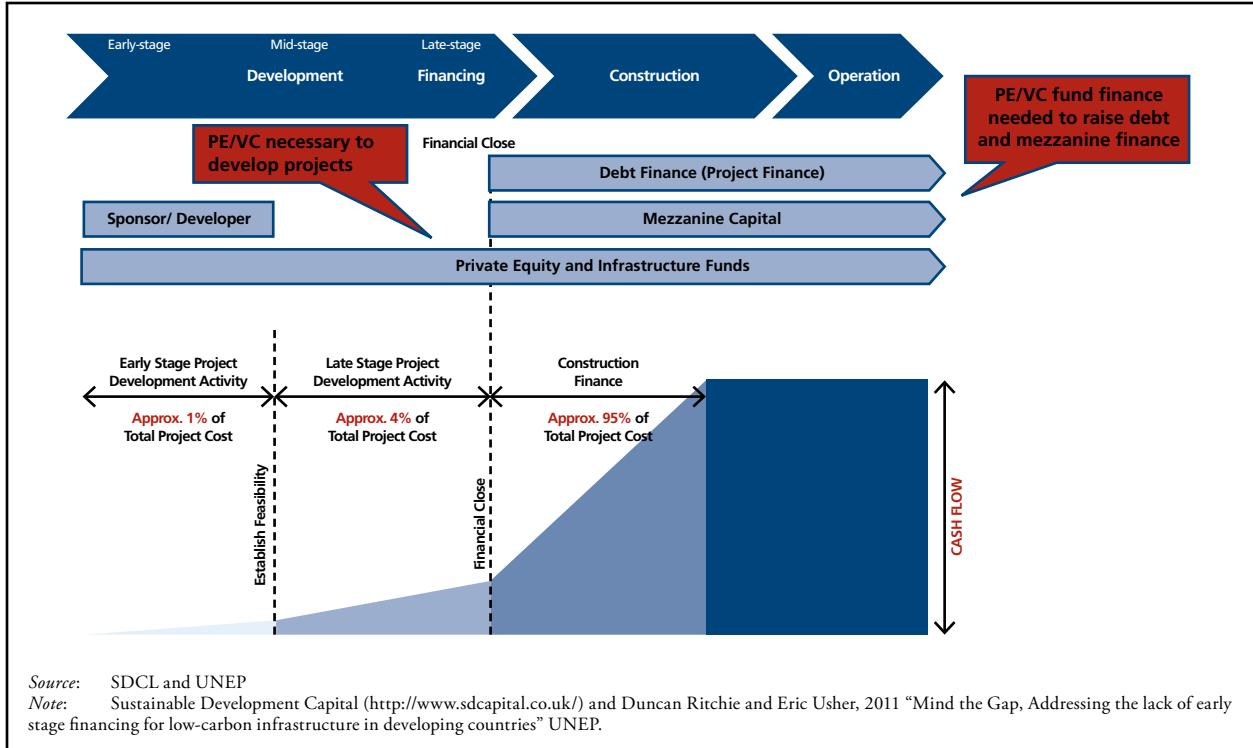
Early-stage Mid-stage Late-stage
Development Financing Construction Operation

PE/VC fund finance needed to raise debt and mezzanine finance

PE/VC necessary to develop projects

Financial Close

Debt Finance (Project Finance)

Sponsor/ Developer

Mezzanine Capital

Private Equity and Infrastructure Funds

Early Stage Project Development Activity
Approx. 1% of Total Project Cost

Late Stage Project Development Activity
Approx. 4% of Total Project Cost

Construction Finance
Approx. 95% of Total Project Cost

Establish Feasibility

Financial Close

CASH FLOW

*Source*: SDCL and UNEP
*Note*: Sustainable Development Capital (http://www.sdcapital.co.uk/) and Duncan Ritchie and Eric Usher, 2011 "Mind the Gap, Addressing the lack of early stage financing for low-carbon infrastructure in developing countries" UNEP.